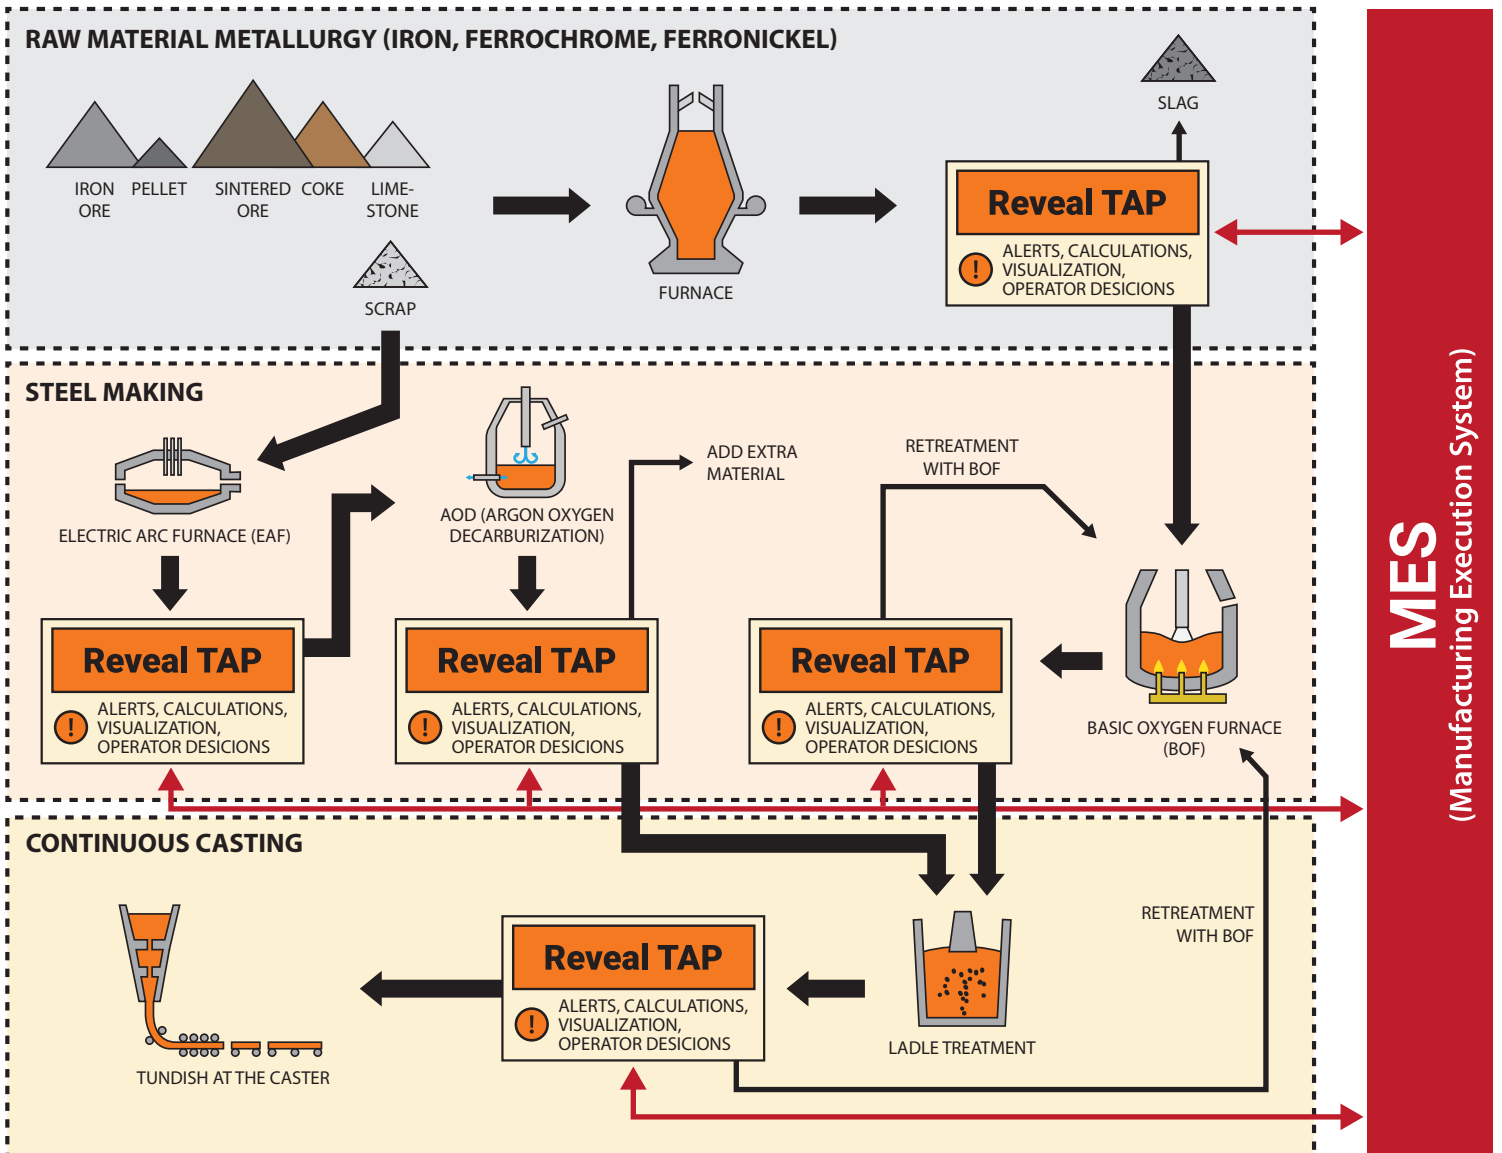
RAW MATERIAL METALLURGY (IRON, FERROCHROME, FERRONICKEL)

IRON ORE PELLET SINTERED ORE COKE LIME-STONE

SCRAP

FURNACE

SLAG

Reveal TAP
ALERTS, CALCULATIONS, VISUALIZATION, OPERATOR DESICIONS

STEEL MAKING

ELECTRIC ARC FURNACE (EAF)

AOD (ARGON OXYGEN DECARBURIZATION)

ADD EXTRA MATERIAL

RETREATMENT WITH BOF

BASIC OXYGEN FURNACE (BOF)

Reveal TAP
ALERTS, CALCULATIONS, VISUALIZATION, OPERATOR DESICIONS

Reveal TAP
ALERTS, CALCULATIONS, VISUALIZATION, OPERATOR DESICIONS

Reveal TAP
ALERTS, CALCULATIONS, VISUALIZATION, OPERATOR DESICIONS

CONTINUOUS CASTING

TUNDISH AT THE CASTER

Reveal TAP
ALERTS, CALCULATIONS, VISUALIZATION, OPERATOR DESICIONS

LADLE TREATMENT

RETREATMENT WITH BOF

MES
(Manufacturing Execution System)